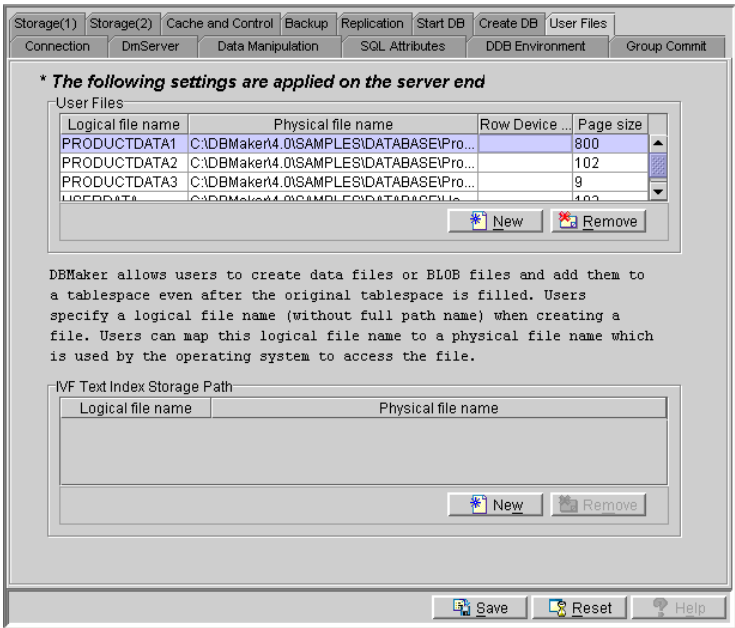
Storage(1) | Storage(2) | Cache and Control | Backup | Replication | Start DB | Create DB | User Files
Connection | DmServer | Data Manipulation | SQL Attributes | DDB Environment | Group Commit

*** The following settings are applied on the server end**

User Files

| Logical file name | Physical file name | Row Device ... | Page size |
|---|---|---|---|
| PRODUCTDATA1 | C:\DBMaker\4.0\SAMPLES\DATABASE\Pro... | | 800 |
| PRODUCTDATA2 | C:\DBMaker\4.0\SAMPLES\DATABASE\Pro... | | 102 |
| PRODUCTDATA3 | C:\DBMaker\4.0\SAMPLES\DATABASE\Pro... | | 9 |
| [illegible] | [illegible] | | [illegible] |

New | Remove

DBMaker allows users to create data files or BLOB files and add them to a tablespace even after the original tablespace is filled. Users specify a logical file name (without full path name) when creating a file. Users can map this logical file name to a physical file name which is used by the operating system to access the file.

IVF Text Index Storage Path

| Logical file name | Physical file name |
|---|---|

New | Remove

Save | Reset | Help